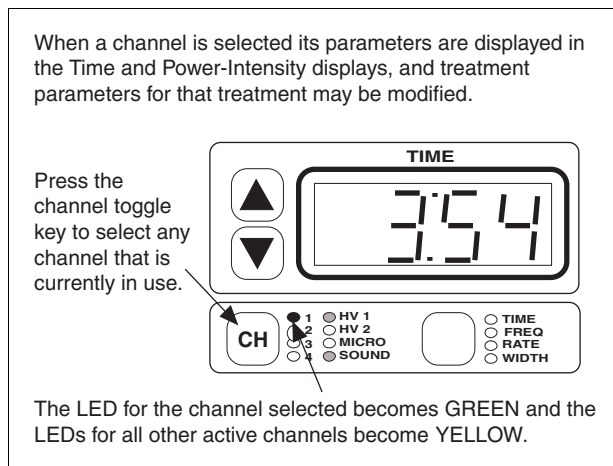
When a channel is selected its parameters are displayed in the Time and Power-Intensity displays, and treatment parameters for that treatment may be modified.

Press the channel toggle key to select any channel that is currently in use.

TIME

3:54

CH

1
2
3
4

HV 1
HV 2
MICRO
SOUND

TIME
FREQ
RATE
WIDTH

The LED for the channel selected becomes GREEN and the LEDs for all other active channels become YELLOW.